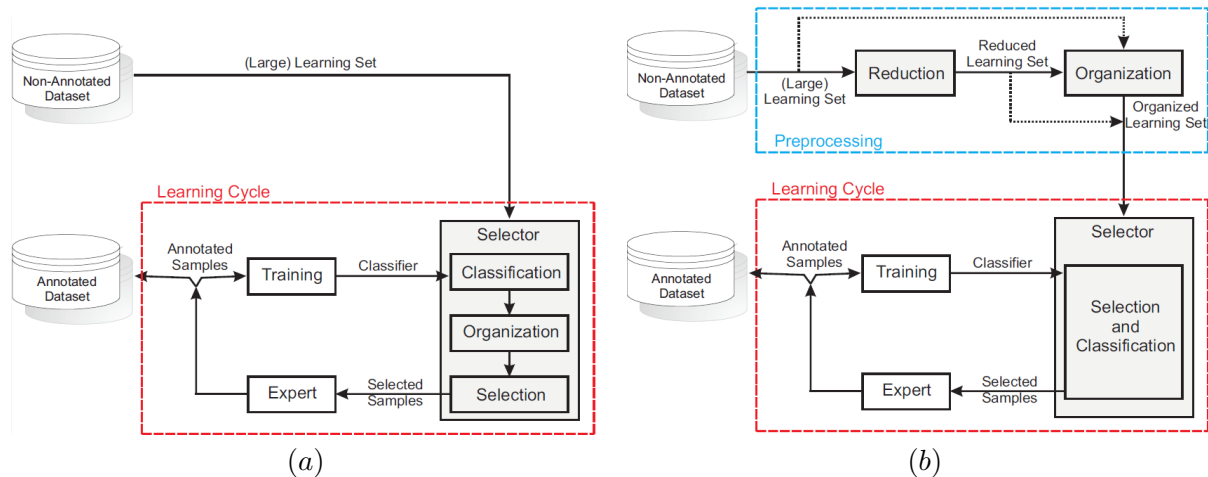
Non-Annotated Dataset

(Large) Learning Set

Learning Cycle

Annotated Dataset

Annotated Samples

Training

Classifier

Selector

Classification

Organization

Selection

Expert

Selected Samples

$(a)$

Non-Annotated Dataset

(Large) Learning Set

Reduction

Reduced Learning Set

Organization

Organized Learning Set

Preprocessing

Learning Cycle

Annotated Dataset

Annotated Samples

Training

Classifier

Selector

Selection and Classification

Expert

Selected Samples

$(b)$